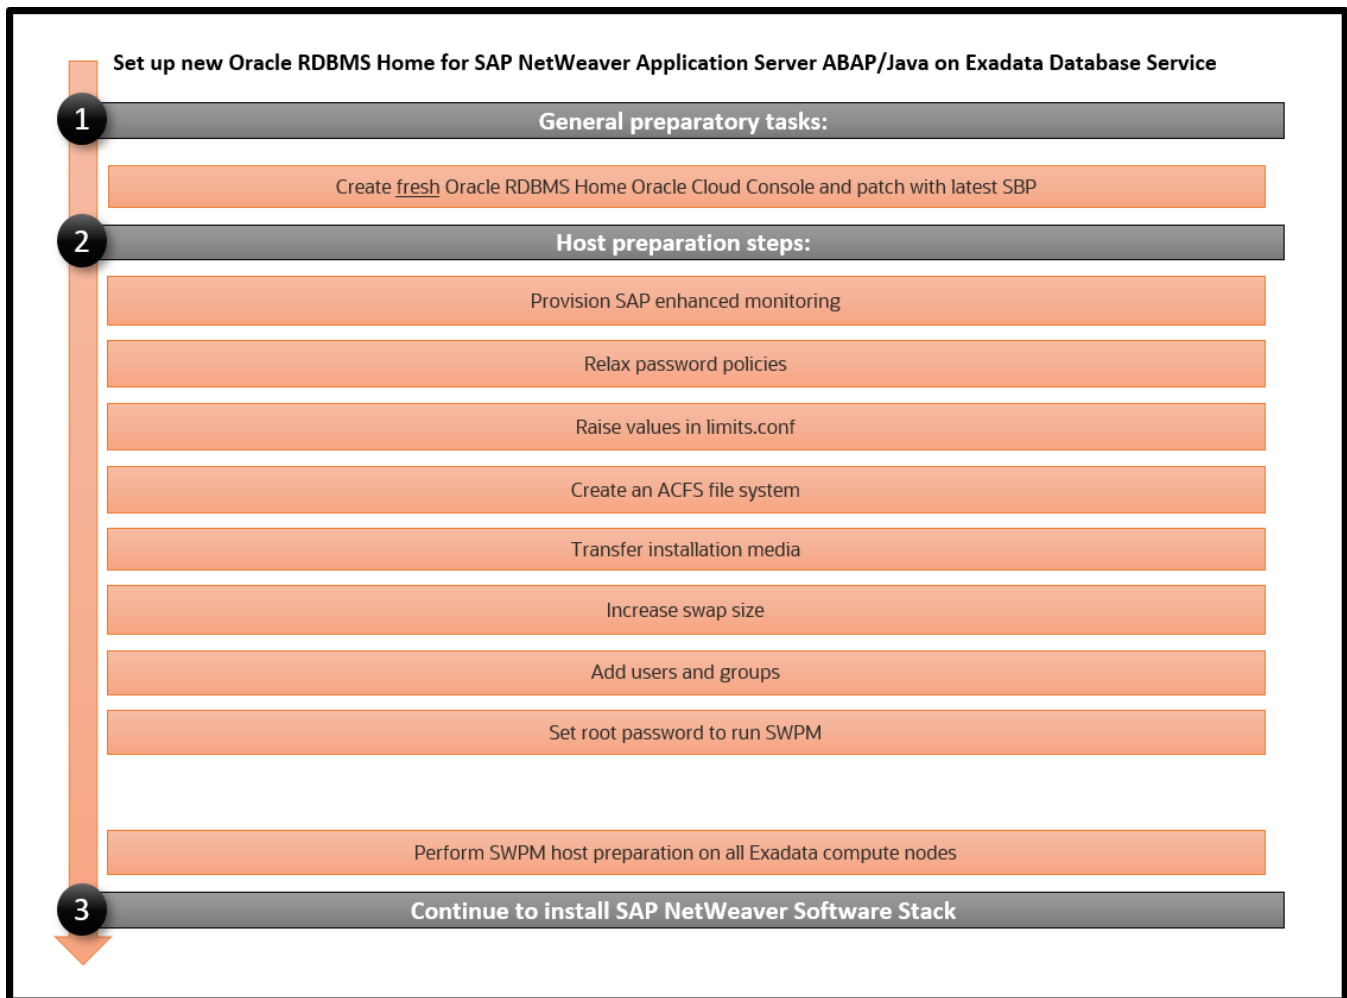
Set up new Oracle RDBMS Home for SAP NetWeaver Application Server ABAP/Java on Exadata Database Service

1

General preparatory tasks:

Create fresh Oracle RDBMS Home Oracle Cloud Console and patch with latest SBP

2

Host preparation steps:

Provision SAP enhanced monitoring

Relax password policies

Raise values in limits.conf

Create an ACFS file system

Transfer installation media

Increase swap size

Add users and groups

Set root password to run SWPM

Perform SWPM host preparation on all Exadata compute nodes

3

Continue to install SAP NetWeaver Software Stack